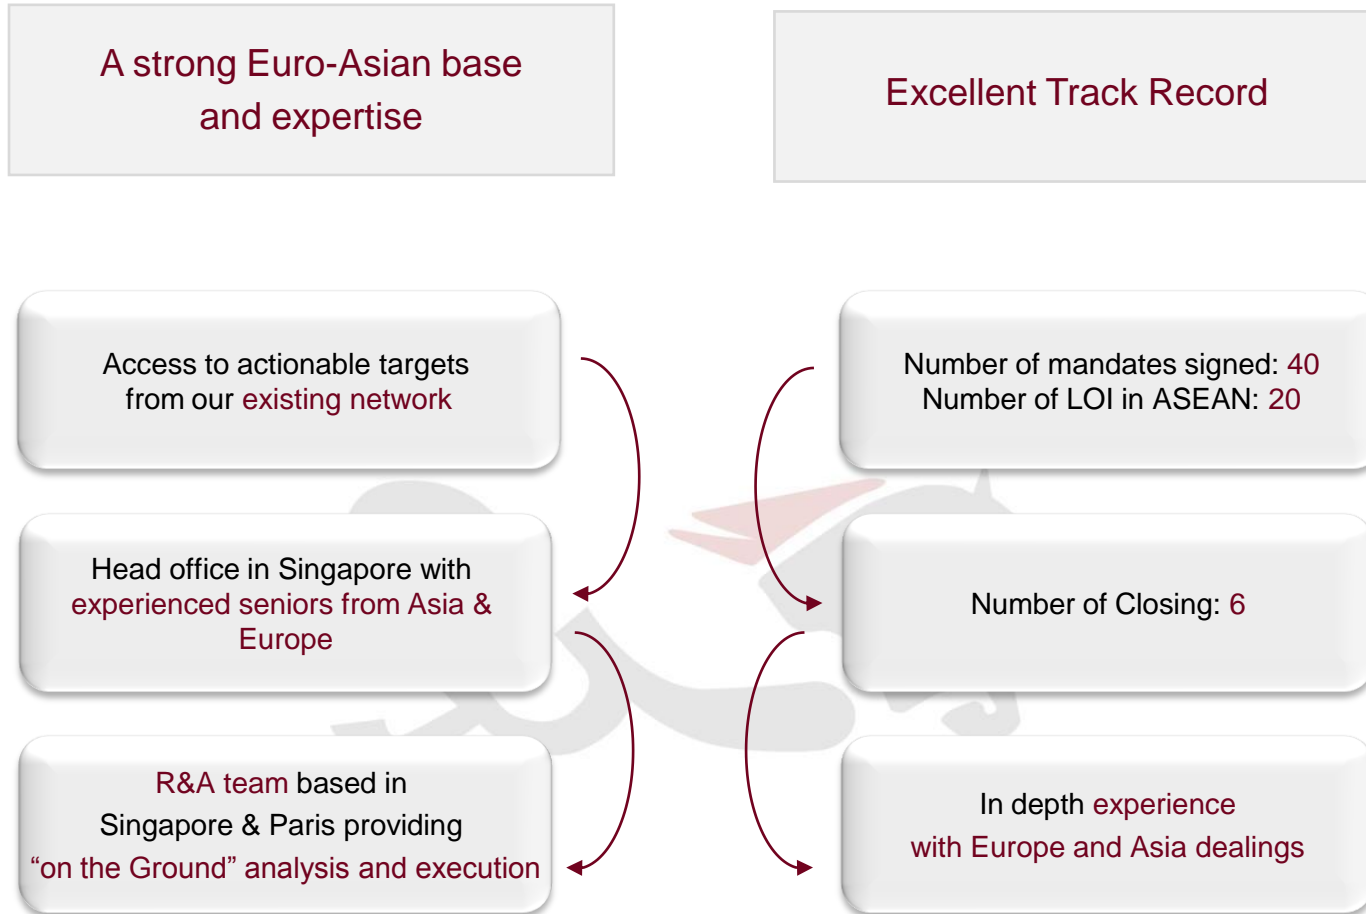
A strong Euro-Asian base and expertise

Excellent Track Record

Access to actionable targets from our existing network

Head office in Singapore with experienced seniors from Asia & Europe

R&A team based in Singapore & Paris providing “on the Ground” analysis and execution

Number of mandates signed: 40
Number of LOI in ASEAN: 20

Number of Closing: 6

In depth experience with Europe and Asia dealings